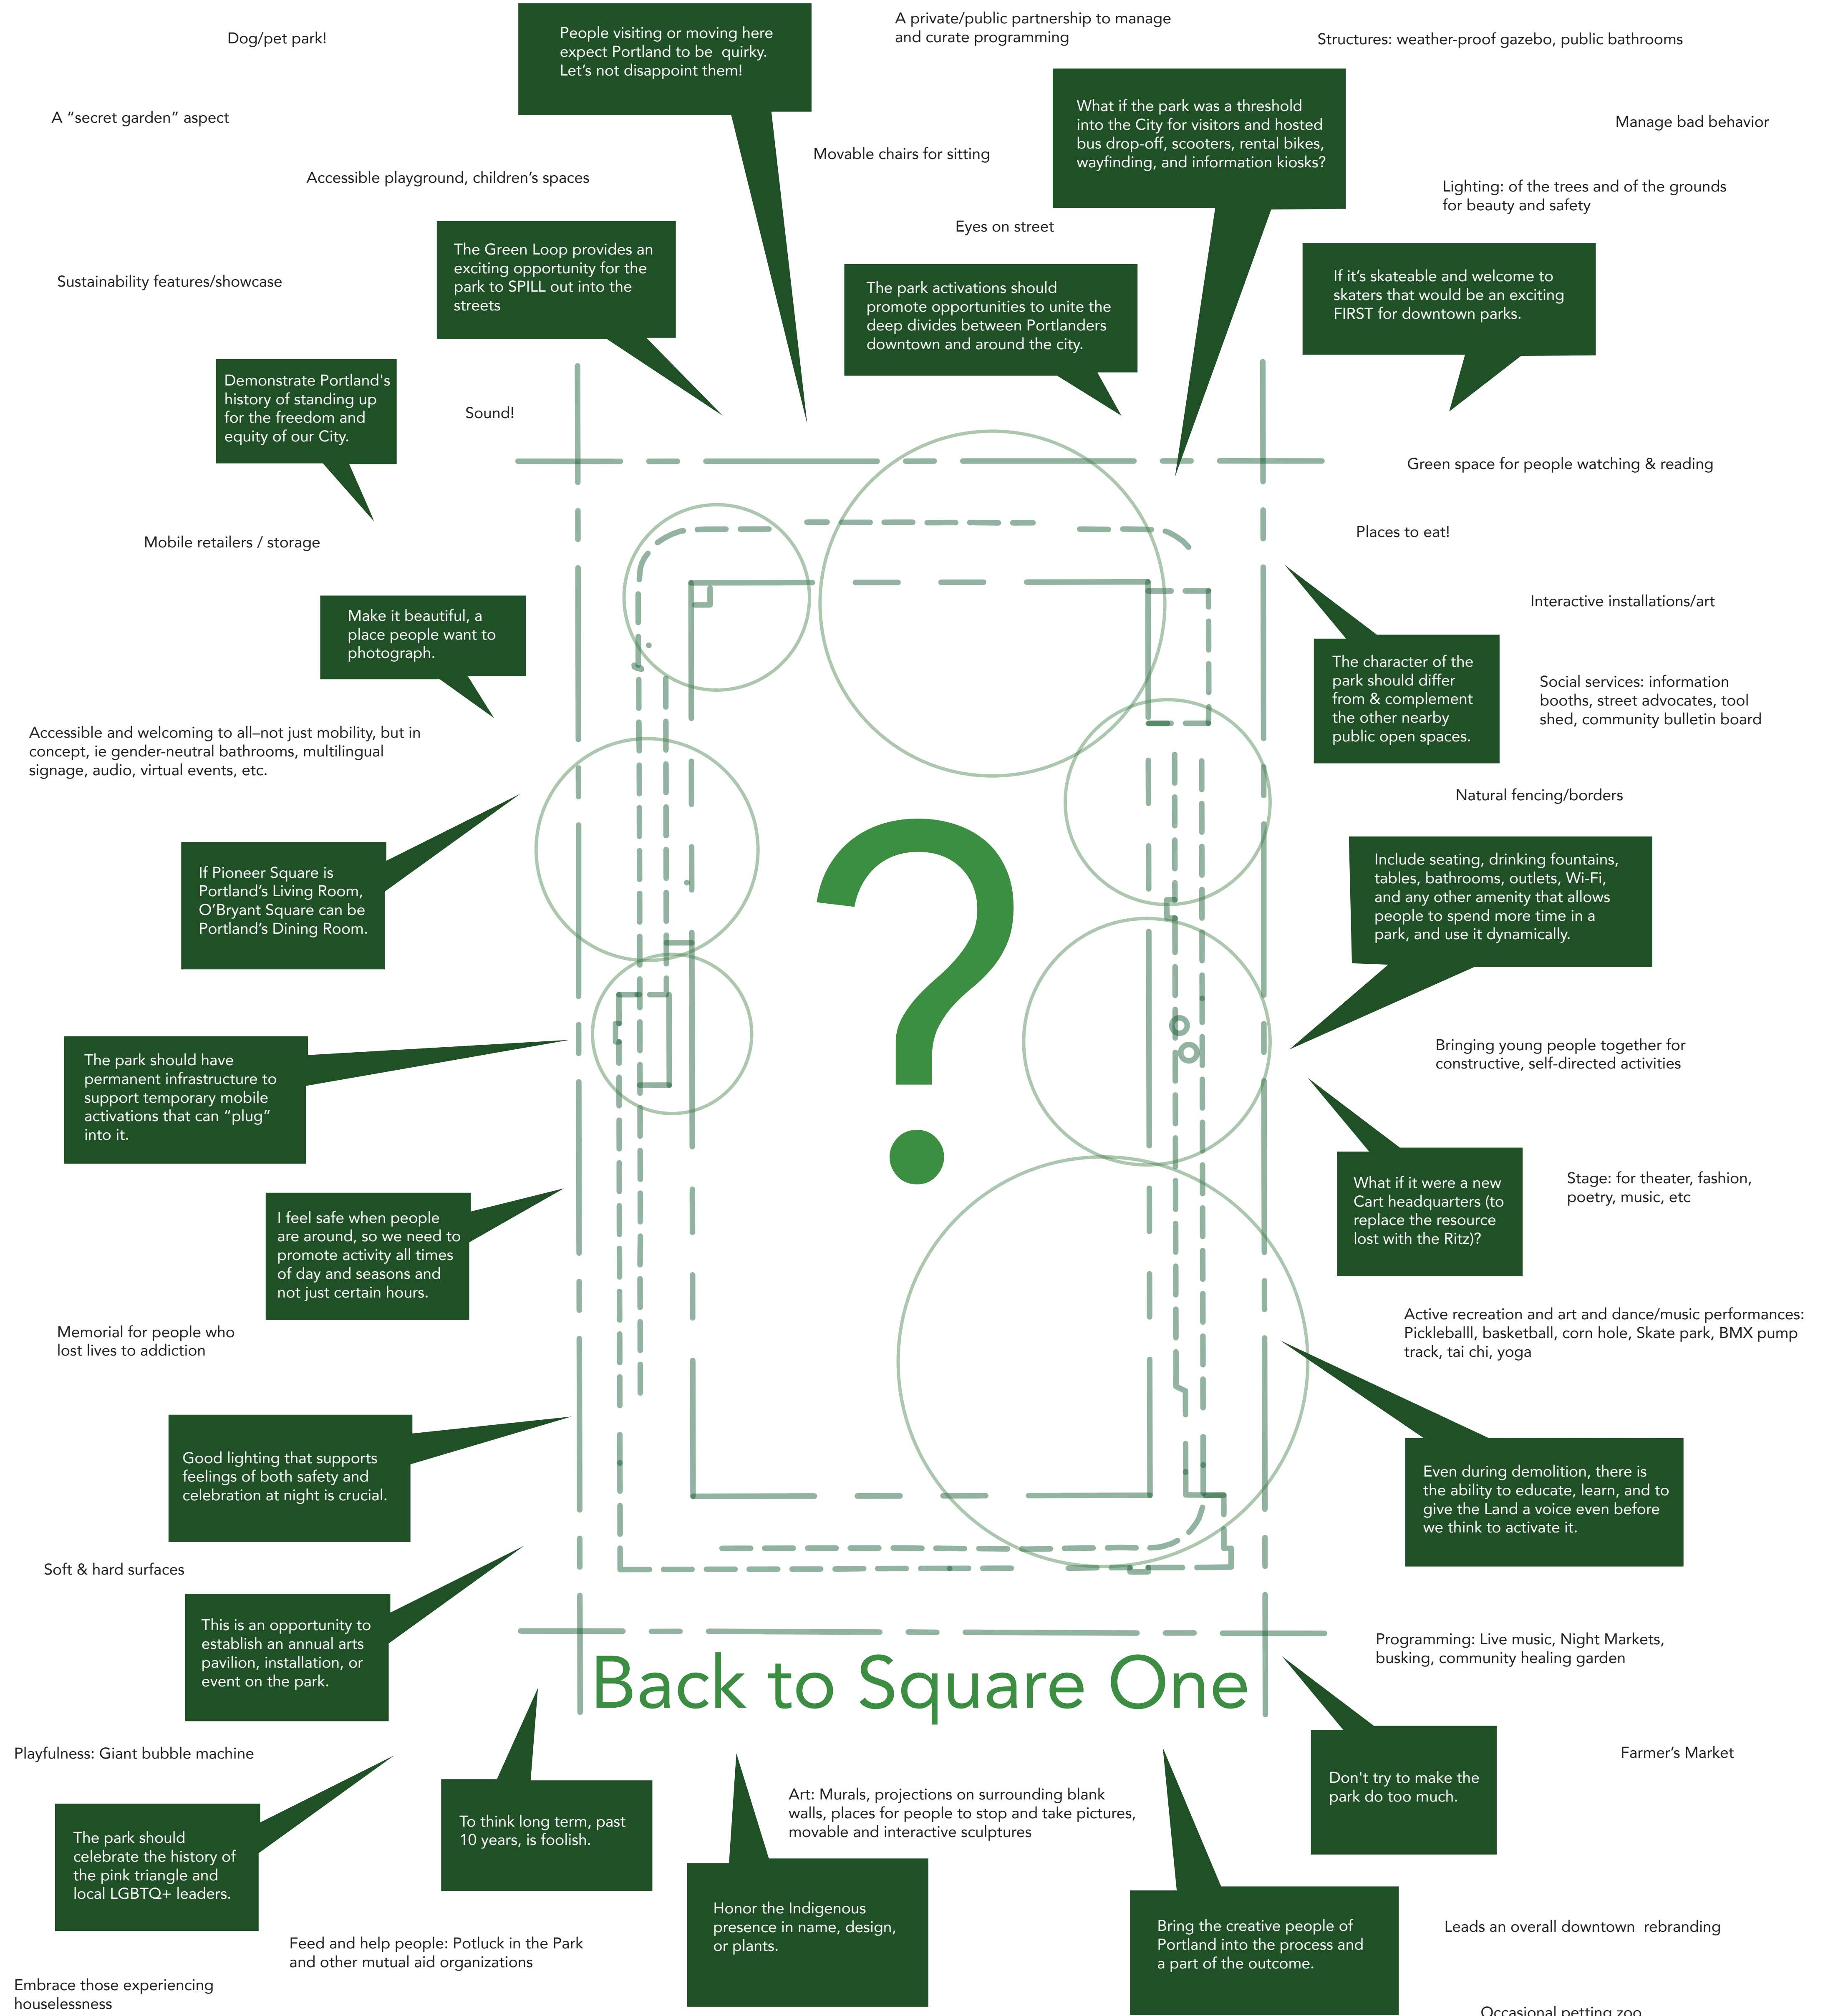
Dog/pet park!

People visiting or moving here expect Portland to be quirky. Let's not disappoint them!

A private/public partnership to manage and curate programming

Structures: weather-proof gazebo, public bathrooms

A "secret garden" aspect

What if the park was a threshold into the City for visitors and hosted bus drop-off, scooters, rental bikes, wayfinding, and information kiosks?

Manage bad behavior

Movable chairs for sitting

Accessible playground, children's spaces

Lighting: of the trees and of the grounds for beauty and safety

Eyes on street

The Green Loop provides an exciting opportunity for the park to SPILL out into the streets

Sustainability features/showcase

The park activations should promote opportunities to unite the deep divides between Portlanders downtown and around the city.

If it's skateable and welcome to skaters that would be an exciting FIRST for downtown parks.

Demonstrate Portland's history of standing up for the freedom and equity of our City.

Sound!

Green space for people watching & reading

Mobile retailers / storage

Places to eat!

Interactive installations/art

Make it beautiful, a place people want to photograph.

The character of the park should differ from & complement the other nearby public open spaces.

Social services: information booths, street advocates, tool shed, community bulletin board

Accessible and welcoming to all–not just mobility, but in concept, ie gender-neutral bathrooms, multilingual signage, audio, virtual events, etc.

Natural fencing/borders

If Pioneer Square is Portland's Living Room, O'Bryant Square can be Portland's Dining Room.

Include seating, drinking fountains, tables, bathrooms, outlets, Wi-Fi, and any other amenity that allows people to spend more time in a park, and use it dynamically.

?

Bringing young people together for constructive, self-directed activities

The park should have permanent infrastructure to support temporary mobile activations that can "plug" into it.

What if it were a new Cart headquarters (to replace the resource lost with the Ritz)?

Stage: for theater, fashion, poetry, music, etc

I feel safe when people are around, so we need to promote activity all times of day and seasons and not just certain hours.

Memorial for people who lost lives to addiction

Active recreation and art and dance/music performances: Pickleballl, basketball, corn hole, Skate park, BMX pump track, tai chi, yoga

Good lighting that supports feelings of both safety and celebration at night is crucial.

Even during demolition, there is the ability to educate, learn, and to give the Land a voice even before we think to activate it.

Soft & hard surfaces

This is an opportunity to establish an annual arts pavilion, installation, or event on the park.

Programming: Live music, Night Markets, busking, community healing garden

Back to Square One

Playfulness: Giant bubble machine

Farmer's Market

Don't try to make the park do too much.

Art: Murals, projections on surrounding blank walls, places for people to stop and take pictures, movable and interactive sculptures

The park should celebrate the history of the pink triangle and local LGBTQ+ leaders.

To think long term, past 10 years, is foolish.

Honor the Indigenous presence in name, design, or plants.

Bring the creative people of Portland into the process and a part of the outcome.

Leads an overall downtown rebranding

Feed and help people: Potluck in the Park and other mutual aid organizations

Embrace those experiencing houselessness

Occasional petting zoo